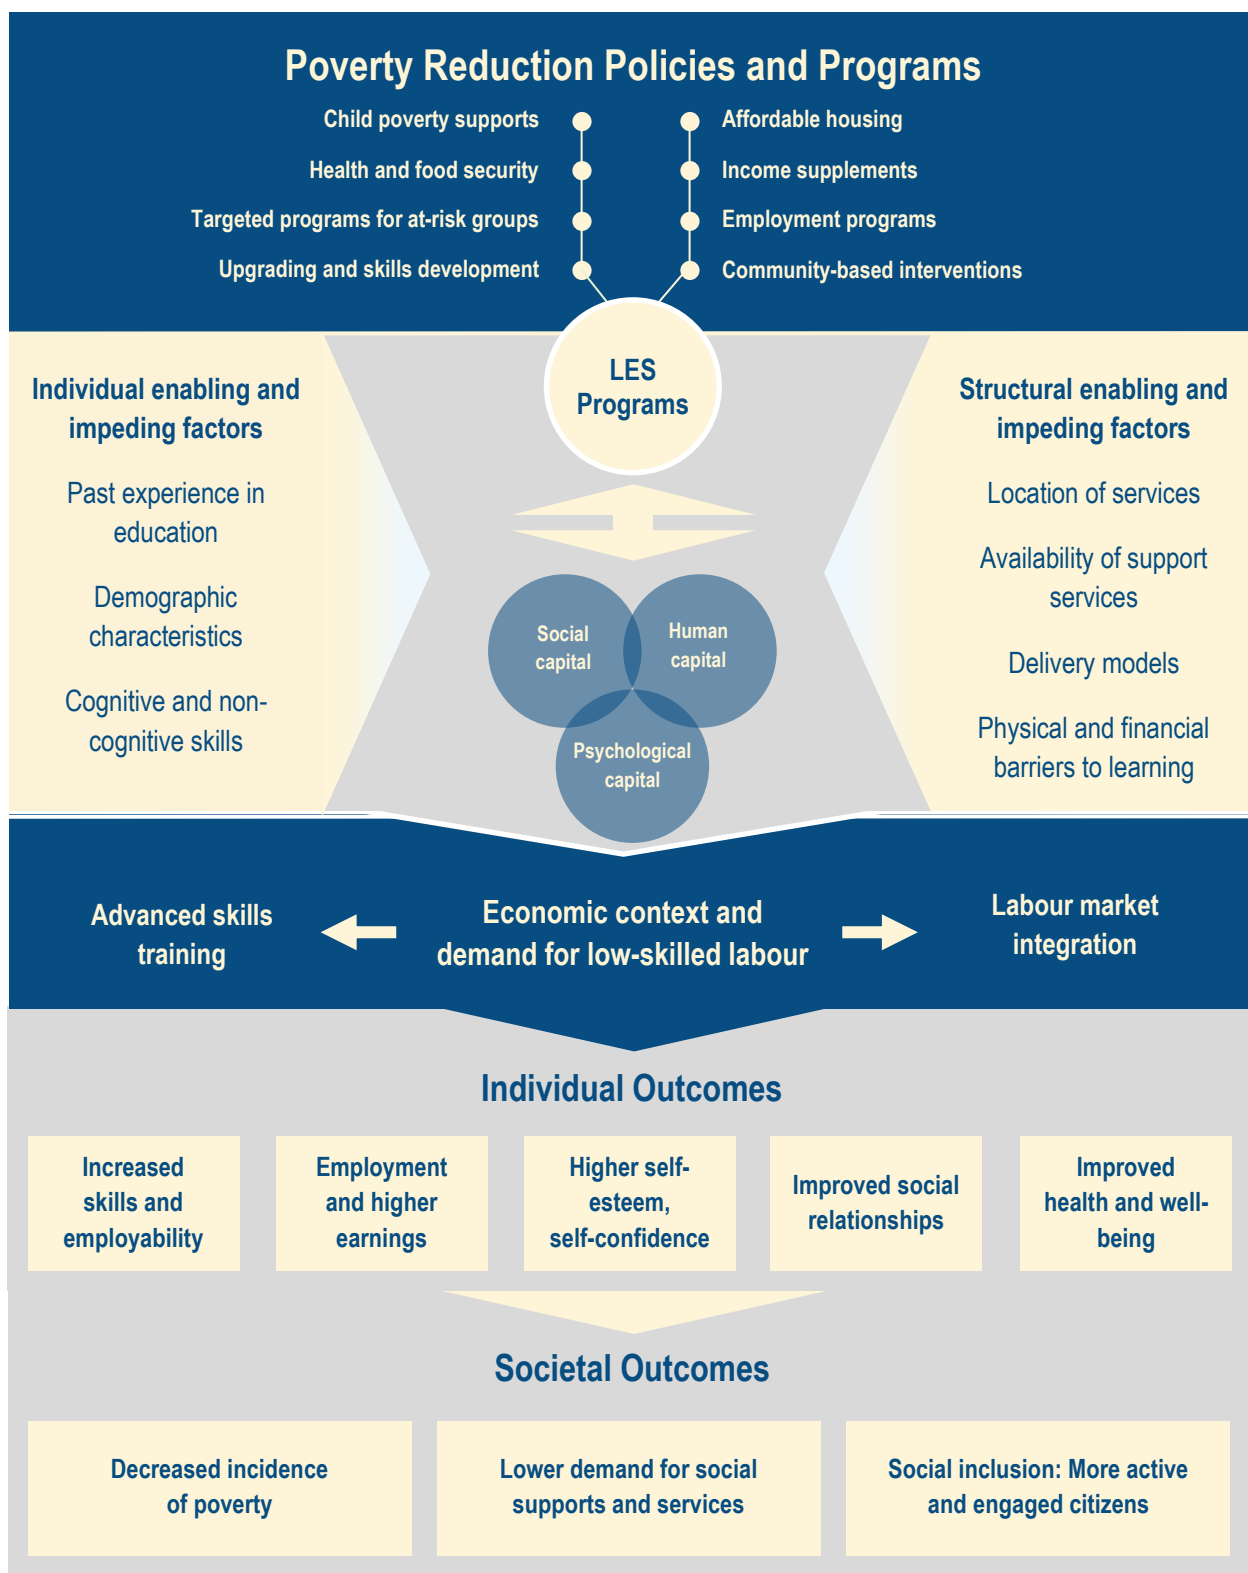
Poverty Reduction Policies and Programs

Child poverty supports
Health and food security
Targeted programs for at-risk groups
Upgrading and skills development

Affordable housing
Income supplements
Employment programs
Community-based interventions

LES Programs

Individual enabling and impeding factors

Past experience in education

Demographic characteristics

Cognitive and non-cognitive skills

Social capital

Human capital

Psychological capital

Structural enabling and impeding factors

Location of services

Availability of support services

Delivery models

Physical and financial barriers to learning

Advanced skills training

Economic context and demand for low-skilled labour

Labour market integration

Individual Outcomes

Increased skills and employability

Employment and higher earnings

Higher self-esteem, self-confidence

Improved social relationships

Improved health and well-being

Societal Outcomes

Decreased incidence of poverty

Lower demand for social supports and services

Social inclusion: More active and engaged citizens